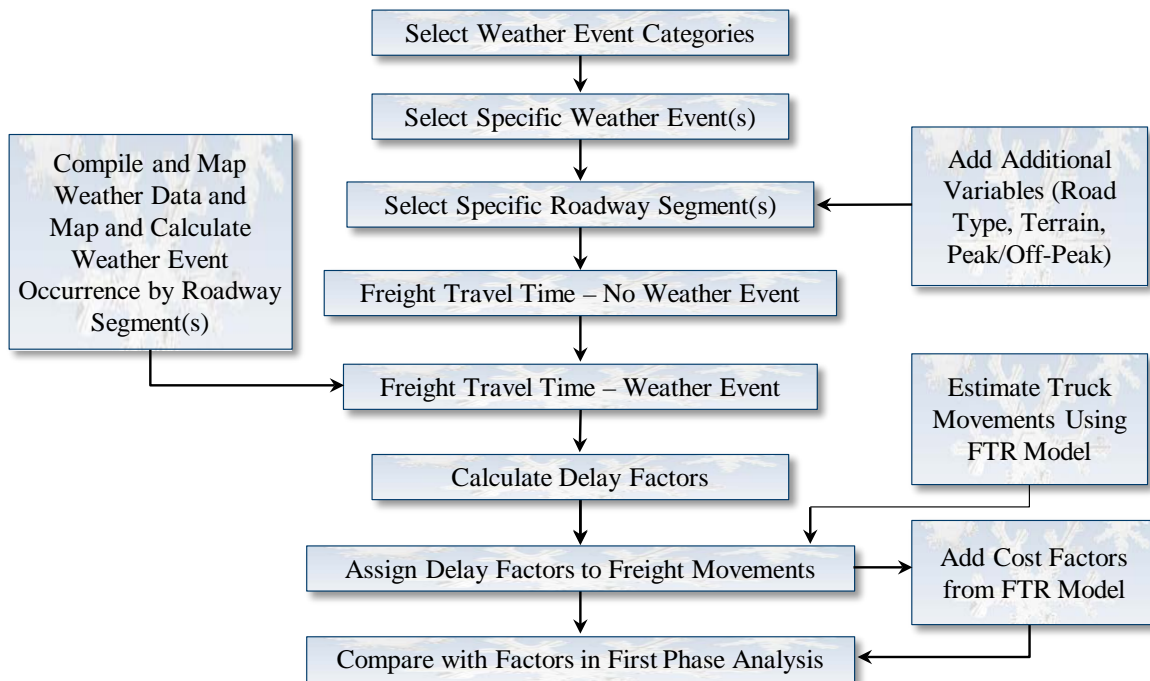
Select Weather Event Categories

Select Specific Weather Event(s)

Compile and Map Weather Data and Map and Calculate Weather Event Occurrence by Roadway Segment(s)

Select Specific Roadway Segment(s)

Add Additional Variables (Road Type, Terrain, Peak/Off-Peak)

Freight Travel Time – No Weather Event

Freight Travel Time – Weather Event

Estimate Truck Movements Using FTR Model

Calculate Delay Factors

Assign Delay Factors to Freight Movements

Add Cost Factors from FTR Model

Compare with Factors in First Phase Analysis